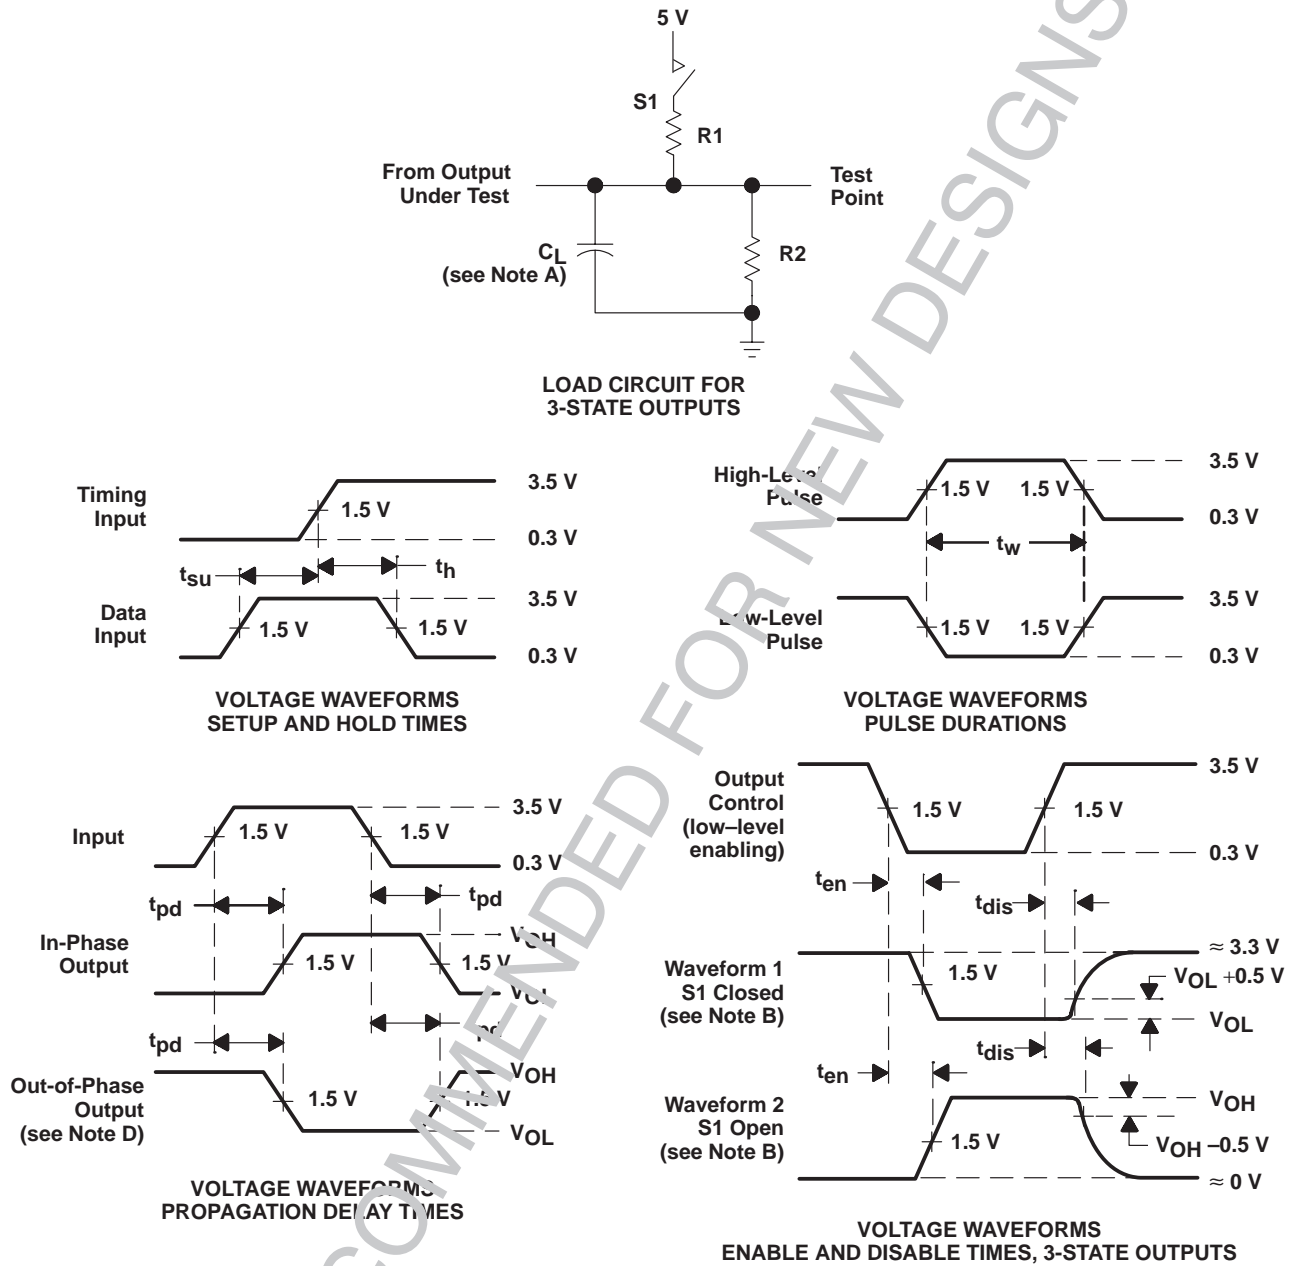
5 V

S1

R1

From Output Under Test

Test Point

$C_L$ (see Note A)

R2

LOAD CIRCUIT FOR 3-STATE OUTPUTS

Timing Input

1.5 V

3.5 V

0.3 V

$t_{su}$

$t_h$

Data Input

1.5 V

1.5 V

3.5 V

0.3 V

VOLTAGE WAVEFORMS SETUP AND HOLD TIMES

High-Level Pulse

1.5 V

1.5 V

3.5 V

0.3 V

$t_w$

Low-Level Pulse

1.5 V

1.5 V

3.5 V

0.3 V

VOLTAGE WAVEFORMS PULSE DURATIONS

Input

1.5 V

1.5 V

3.5 V

0.3 V

$t_{pd}$

$t_{pd}$

In-Phase Output

1.5 V

1.5 V

$V_{OH}$

$V_{OL}$

$t_{pd}$

$t_{pd}$

Out-of-Phase Output (see Note D)

1.5 V

1.5 V

$V_{OH}$

$V_{OL}$

VOLTAGE WAVEFORMS PROPAGATION DELAY TIMES

Output Control (low–level enabling)

1.5 V

1.5 V

3.5 V

0.3 V

$t_{en}$

$t_{dis}$

Waveform 1 S1 Closed (see Note B)

1.5 V

≈ 3.3 V

$V_{OL}$ +0.5 V

$V_{OL}$

$t_{en}$

$t_{dis}$

Waveform 2 S1 Open (see Note B)

1.5 V

$V_{OH}$

$V_{OH}$ –0.5 V

≈ 0 V

VOLTAGE WAVEFORMS ENABLE AND DISABLE TIMES, 3-STATE OUTPUTS

NOT RECOMMENDED FOR NEW DESIGNS